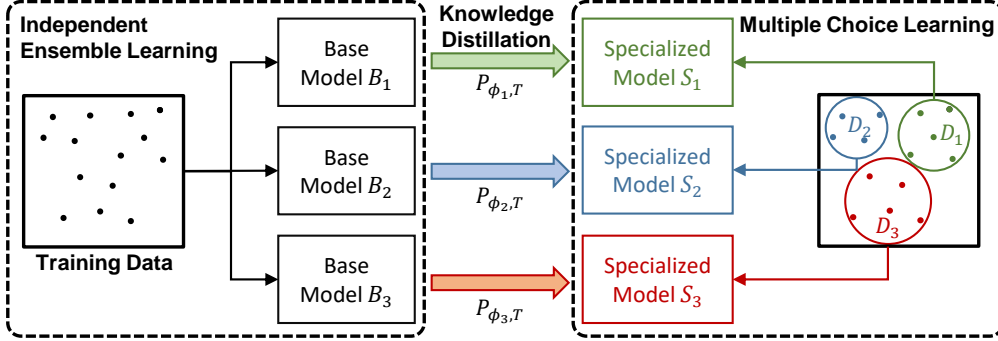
Independent Ensemble Learning

Training Data

Base Model $B_1$

Base Model $B_2$

Base Model $B_3$

Knowledge Distillation

$P_{\phi_1,T}$

$P_{\phi_2,T}$

$P_{\phi_3,T}$

Multiple Choice Learning

Specialized Model $S_1$

Specialized Model $S_2$

Specialized Model $S_3$

$D_2$

$D_1$

$D_3$